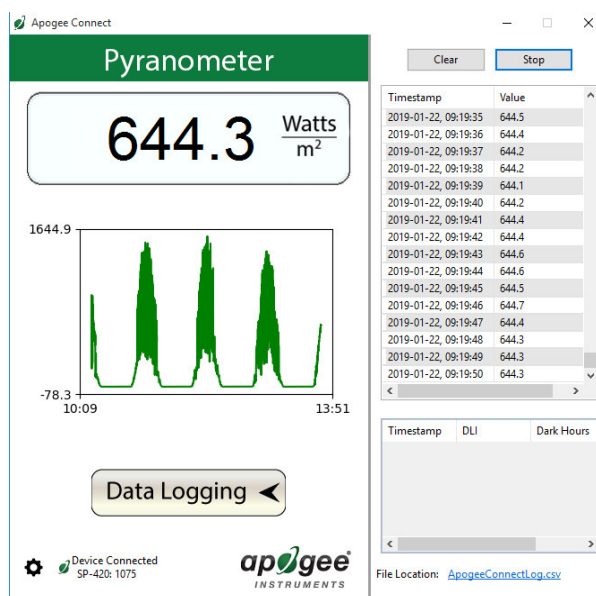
Apogee Connect

Pyranometer

644.3 $\frac{\text{Watts}}{\text{m}^2}$

1644.9

-78.3

10:09

13:51

Data Logging

Device Connected
SP-420: 1075

apogee
INSTRUMENTS

Clear Stop

| Timestamp | Value |
|---|---|
| 2019-01-22, 09:19:35 | 644.5 |
| 2019-01-22, 09:19:36 | 644.4 |
| 2019-01-22, 09:19:37 | 644.2 |
| 2019-01-22, 09:19:38 | 644.2 |
| 2019-01-22, 09:19:39 | 644.1 |
| 2019-01-22, 09:19:40 | 644.2 |
| 2019-01-22, 09:19:41 | 644.4 |
| 2019-01-22, 09:19:42 | 644.4 |
| 2019-01-22, 09:19:43 | 644.6 |
| 2019-01-22, 09:19:44 | 644.6 |
| 2019-01-22, 09:19:45 | 644.5 |
| 2019-01-22, 09:19:46 | 644.7 |
| 2019-01-22, 09:19:47 | 644.4 |
| 2019-01-22, 09:19:48 | 644.3 |
| 2019-01-22, 09:19:49 | 644.3 |
| 2019-01-22, 09:19:50 | 644.3 |

| Timestamp | DLI | Dark Hours |
|---|---|---|

File Location: ApogeeConnectLog.csv